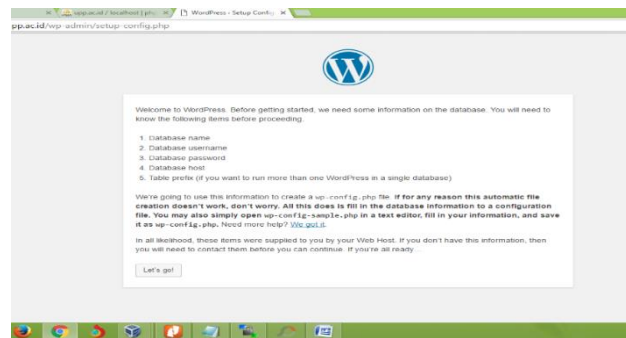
smp.ac.id / localhost | php ✕ | WordPress › Setup Config ✕

pp.ac.id/wp-admin/setup-config.php

Welcome to WordPress. Before getting started, we need some information on the database. You will need to know the following items before proceeding.

1. Database name
2. Database username
3. Database password
4. Database host
5. Table prefix (if you want to run more than one WordPress in a single database)

We're going to use this information to create a wp-config.php file. If for any reason this automatic file creation doesn't work, don't worry. All this does is fill in the database information to a configuration file. You may also simply open wp-config-sample.php in a text editor, fill in your information, and save it as wp-config.php. Need more help? We got it.

In all likelihood, these items were supplied to you by your Web Host. If you don't have this information, then you will need to contact them before you can continue. If you're all ready…

Let's go!